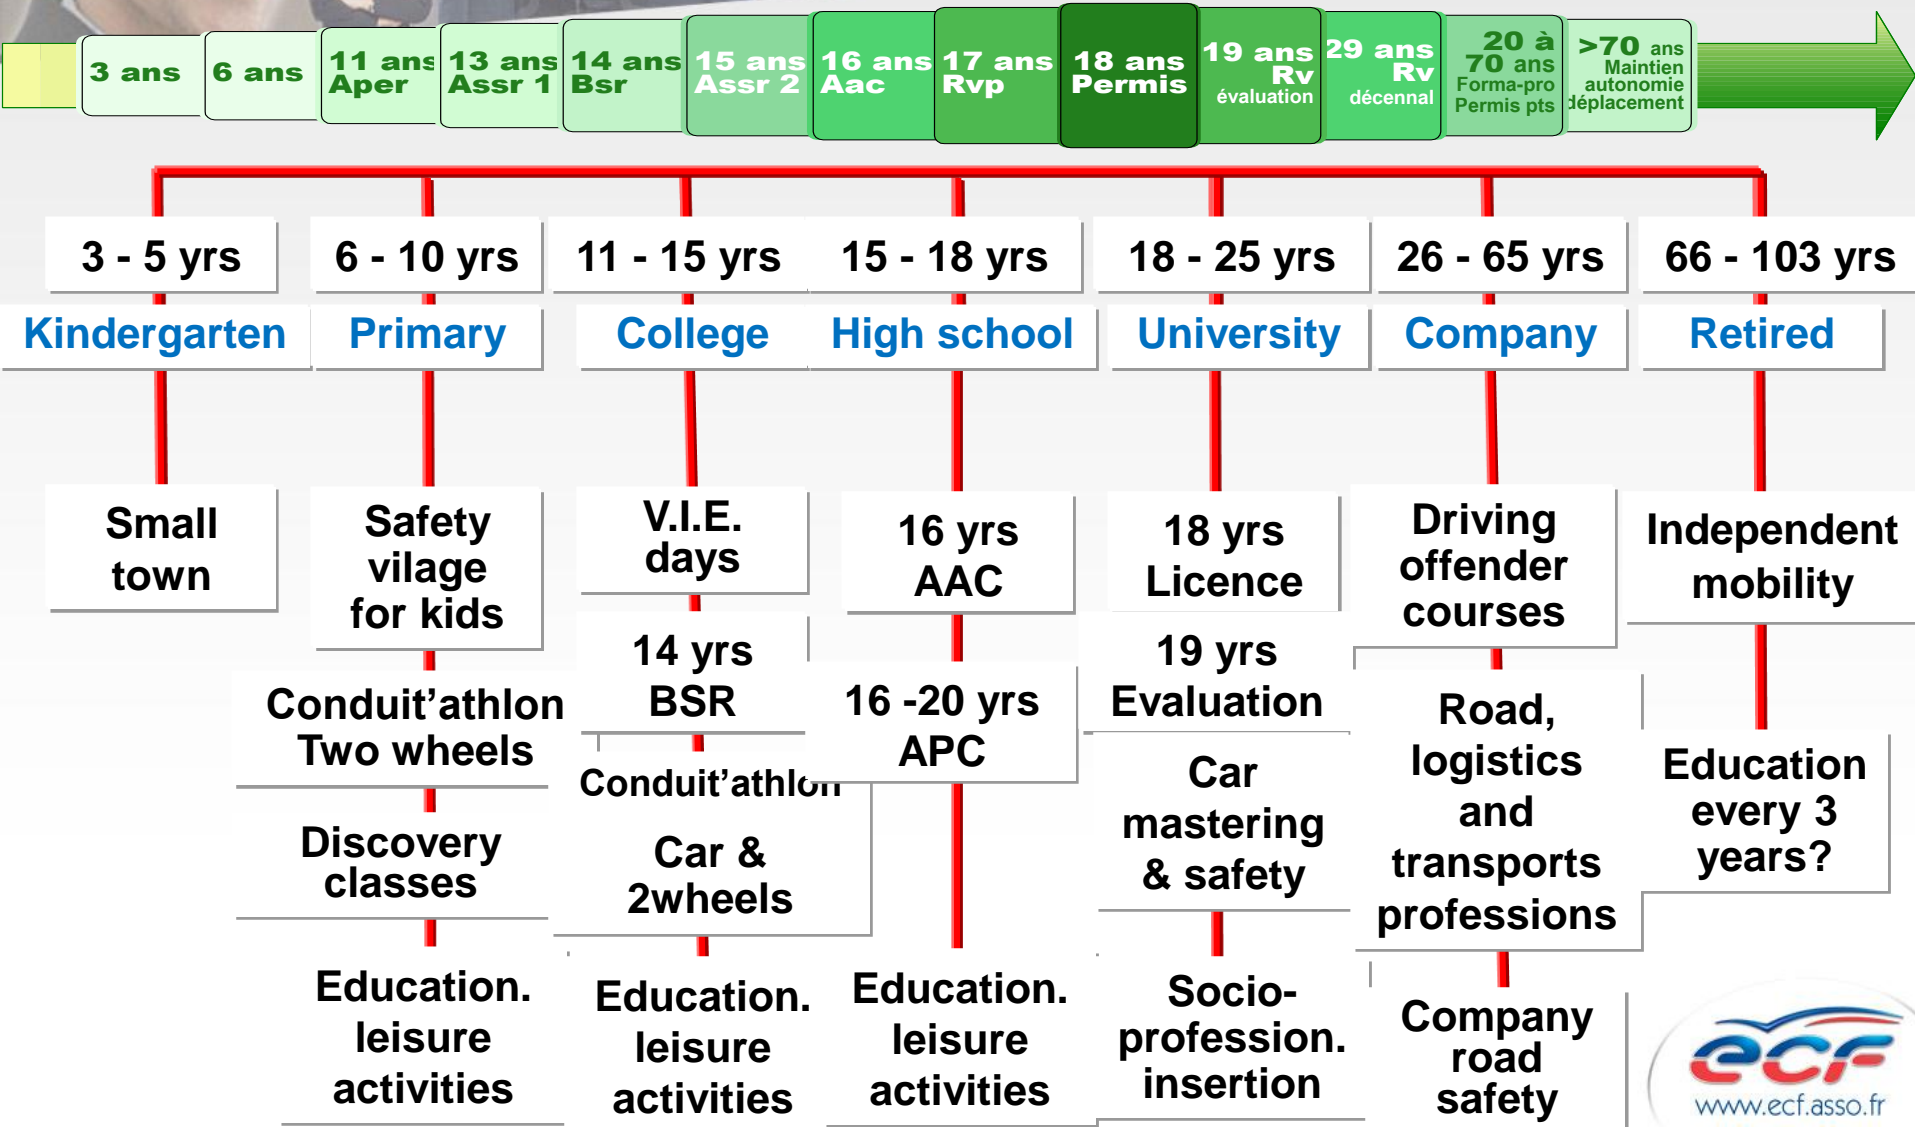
3 ans
6 ans
11 ans Aper
13 ans Assr 1
14 ans Bsr
15 ans Assr 2
16 ans Aac
17 ans Rvp
18 ans Permis
19 ans Rv évaluation
29 ans Rv décennal
20 à 70 ans Forma-pro Permis pts
>70 ans Maintien autonomie déplacement

3 - 5 yrs
Kindergarten
Small town

6 - 10 yrs
Primary
Safety vilage for kids
Conduit'athlon Two wheels
Discovery classes
Education. leisure activities

11 - 15 yrs
College
V.I.E. days
14 yrs BSR
Conduit'athlon
Car & 2wheels
Education. leisure activities

15 - 18 yrs
High school
16 yrs AAC
16 -20 yrs APC
Education. leisure activities

18 - 25 yrs
University
18 yrs Licence
19 yrs Evaluation
Car mastering & safety
Socio-profession. insertion

26 - 65 yrs
Company
Driving offender courses
Road, logistics and transports professions
Company road safety

66 - 103 yrs
Retired
Independent mobility
Education every 3 years?

ecf
www.ecf.asso.fr